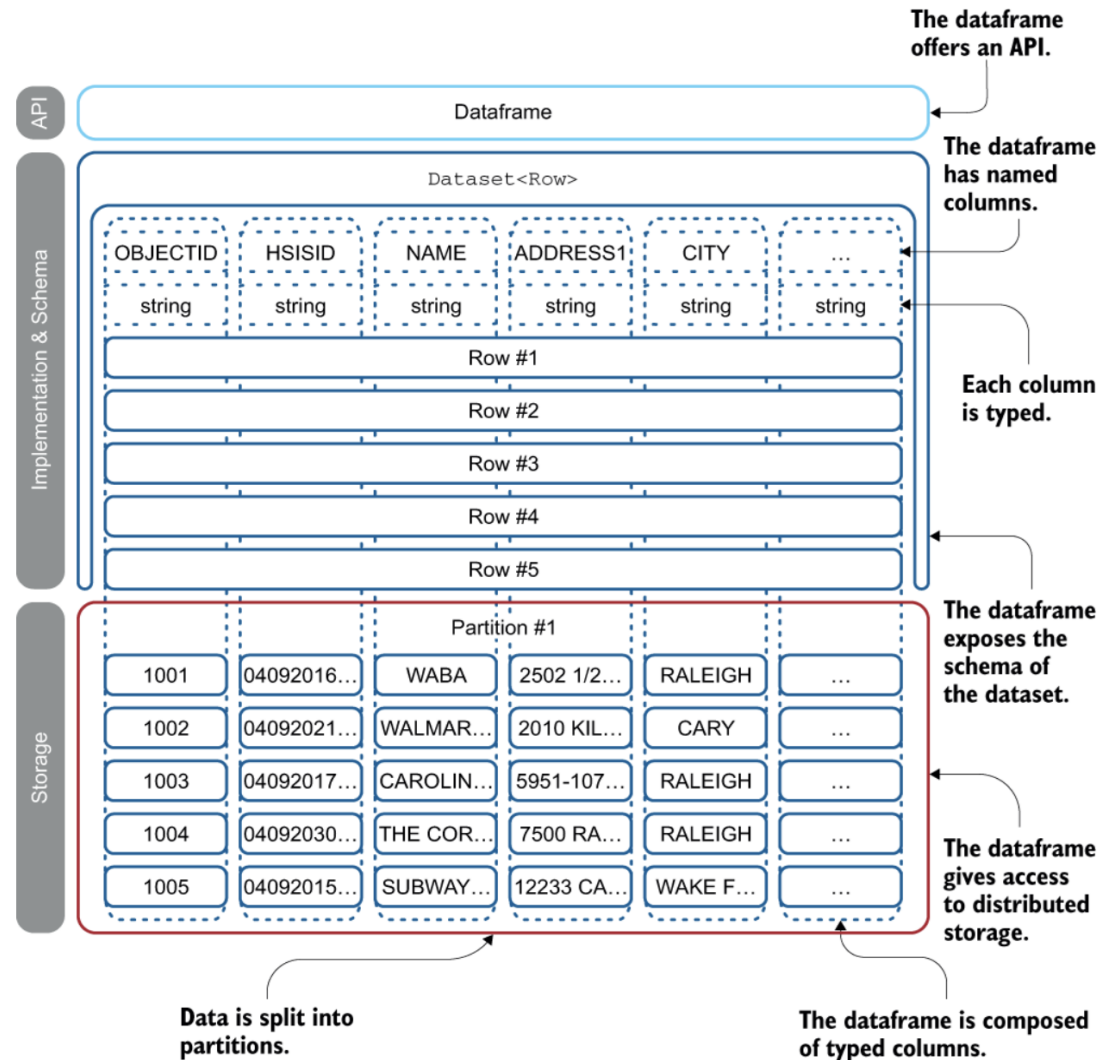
The dataframe offers an API.

API

Dataframe

Implementation & Schema

Dataset<Row>

The dataframe has named columns.

| OBJECTID | HSISID | NAME | ADDRESS1 | CITY | … |
|---|---|---|---|---|---|
| string | string | string | string | string | string |

Row #1

Row #2

Row #3

Row #4

Row #5

Each column is typed.

Storage

Partition #1

| 1001 | 04092016… | WABA | 2502 1/2… | RALEIGH | … |
|---|---|---|---|---|---|
| 1002 | 04092021… | WALMAR… | 2010 KIL… | CARY | … |
| 1003 | 04092017… | CAROLIN… | 5951-107… | RALEIGH | … |
| 1004 | 04092030… | THE COR… | 7500 RA… | RALEIGH | … |
| 1005 | 04092015… | SUBWAY… | 12233 CA… | WAKE F… | … |

The dataframe exposes the schema of the dataset.

The dataframe gives access to distributed storage.

Data is split into partitions.

The dataframe is composed of typed columns.